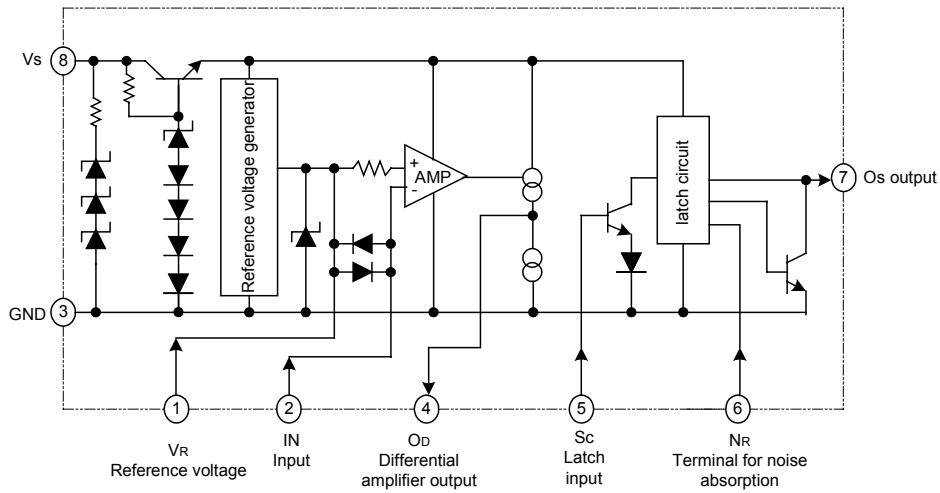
Vs 8

GND 3

Reference voltage generator

+ AMP -

latch circuit

7 Os output

1
VR
Reference voltage

2
IN
Input

4
OD
Differential amplifier output

5
Sc
Latch input

6
NR
Terminal for noise absorption